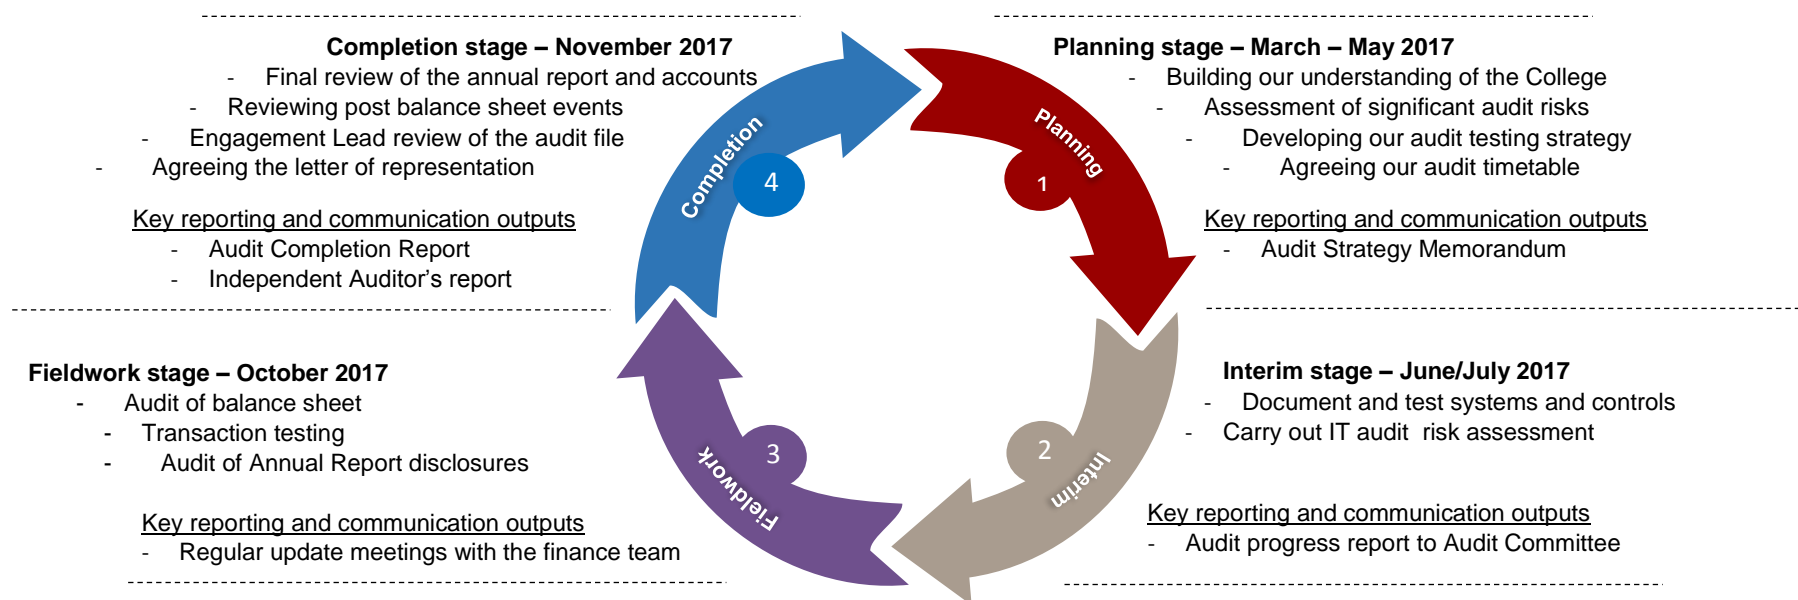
Completion stage – November 2017
- Final review of the annual report and accounts
- Reviewing post balance sheet events
- Engagement Lead review of the audit file
- Agreeing the letter of representation

Key reporting and communication outputs
- Audit Completion Report
- Independent Auditor's report

Planning stage – March – May 2017
- Building our understanding of the College
- Assessment of significant audit risks
- Developing our audit testing strategy
- Agreeing our audit timetable

Key reporting and communication outputs
- Audit Strategy Memorandum

Planning
1
Interim
2
Fieldwork
3
Completion
4

Fieldwork stage – October 2017
- Audit of balance sheet
- Transaction testing
- Audit of Annual Report disclosures

Key reporting and communication outputs
- Regular update meetings with the finance team

Interim stage – June/July 2017
- Document and test systems and controls
- Carry out IT audit risk assessment

Key reporting and communication outputs
- Audit progress report to Audit Committee